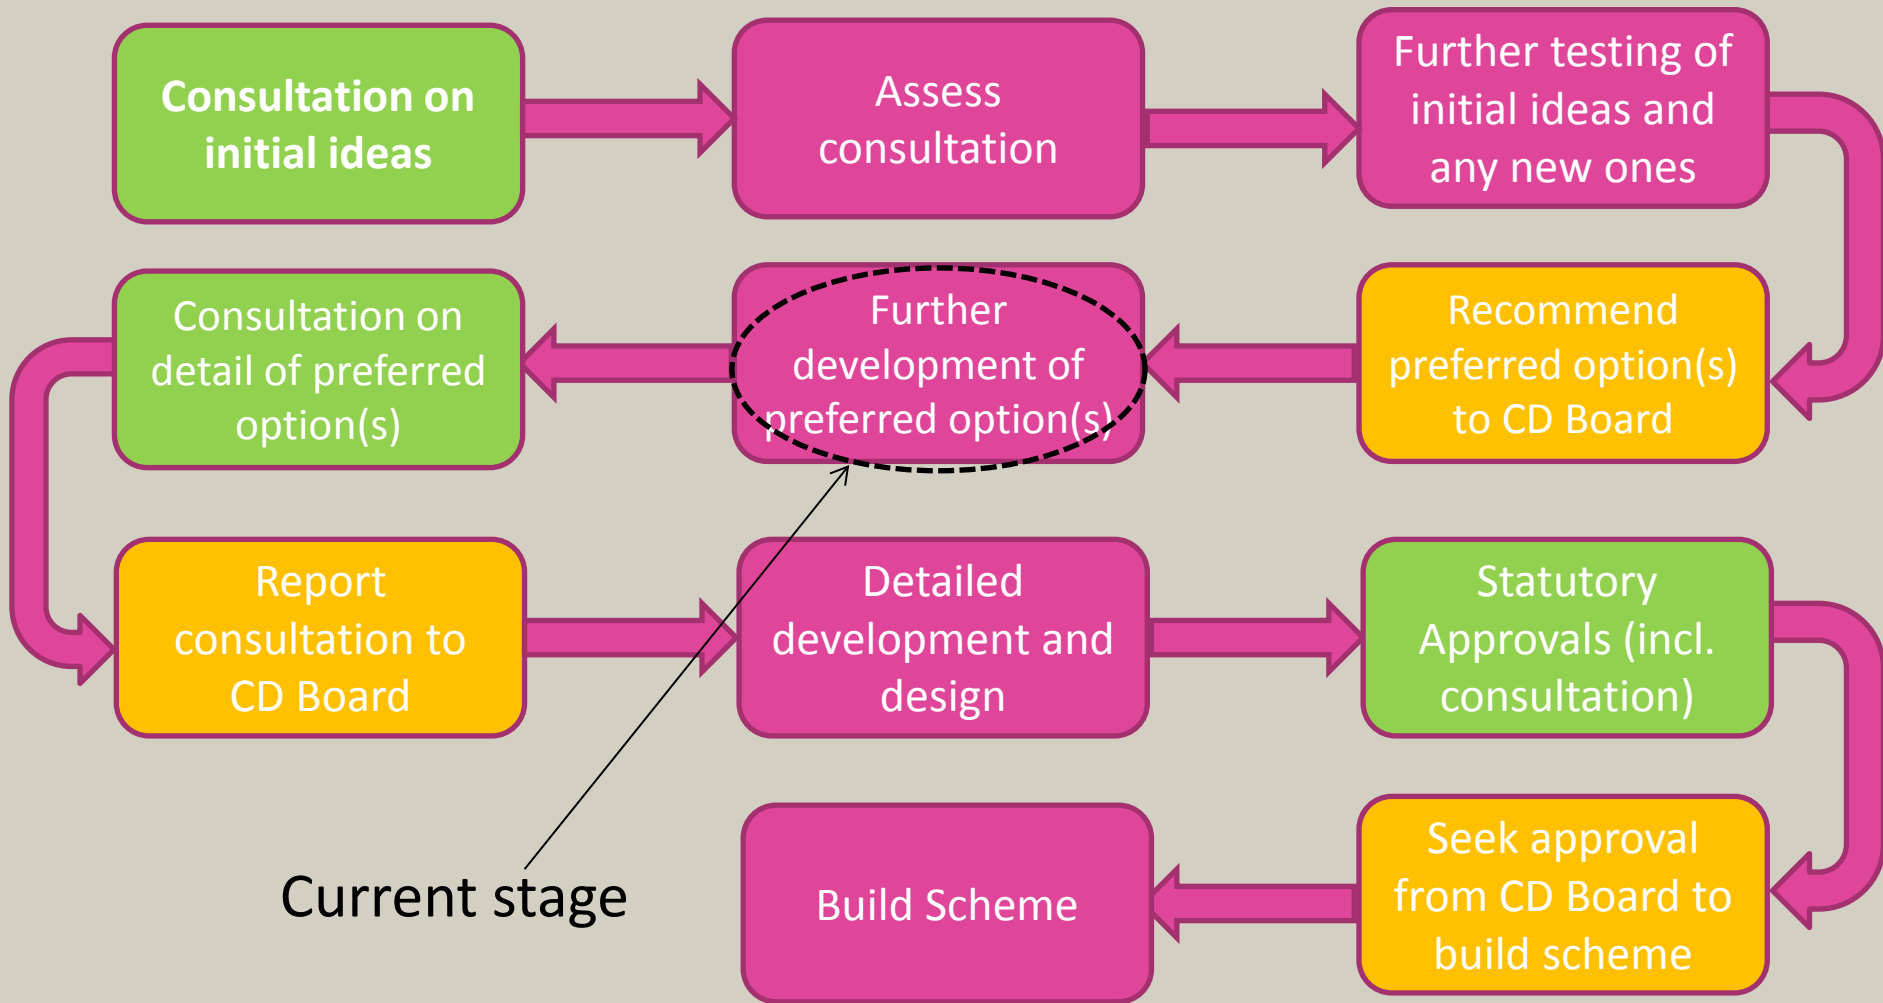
Consultation on initial ideas

Assess consultation

Further testing of initial ideas and any new ones

Recommend preferred option(s) to CD Board

Further development of preferred option(s)

Consultation on detail of preferred option(s)

Report consultation to CD Board

Detailed development and design

Statutory Approvals (incl. consultation)

Seek approval from CD Board to build scheme

Build Scheme

Current stage